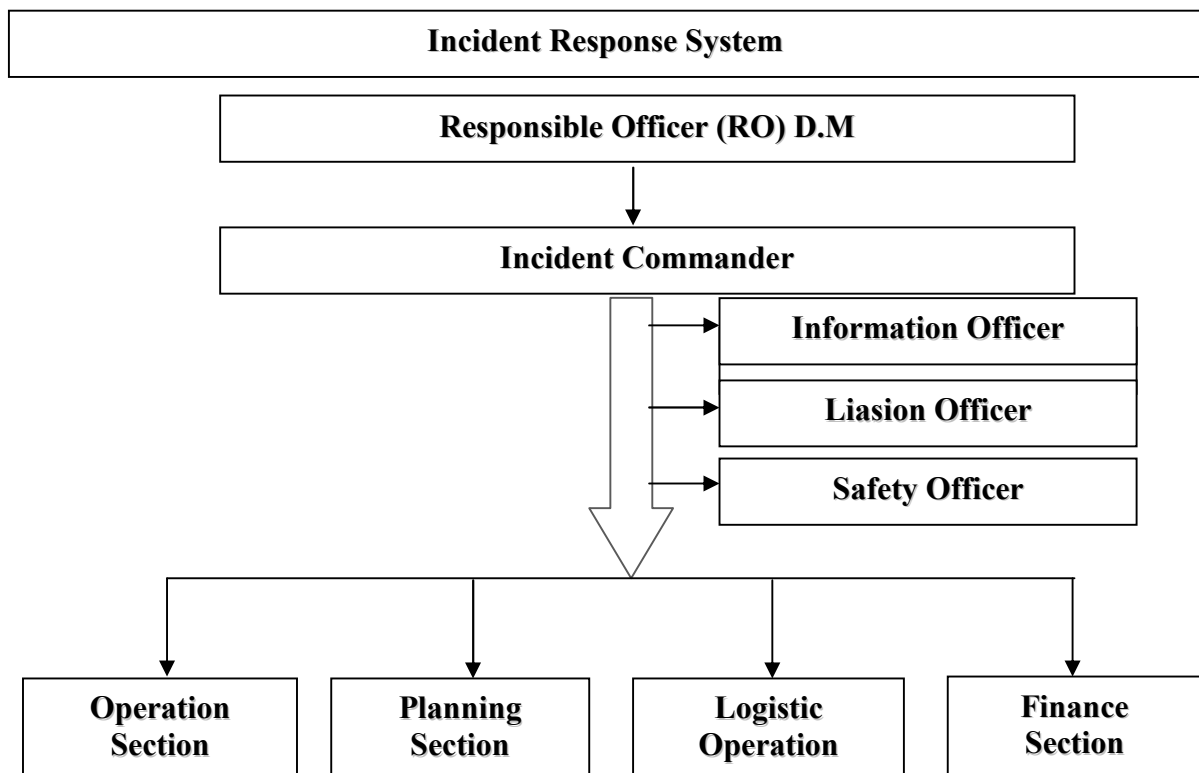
Incident Response System

Responsible Officer (RO) D.M

Incident Commander

Information Officer

Liasion Officer

Safety Officer

Operation Section

Planning Section

Logistic Operation

Finance Section